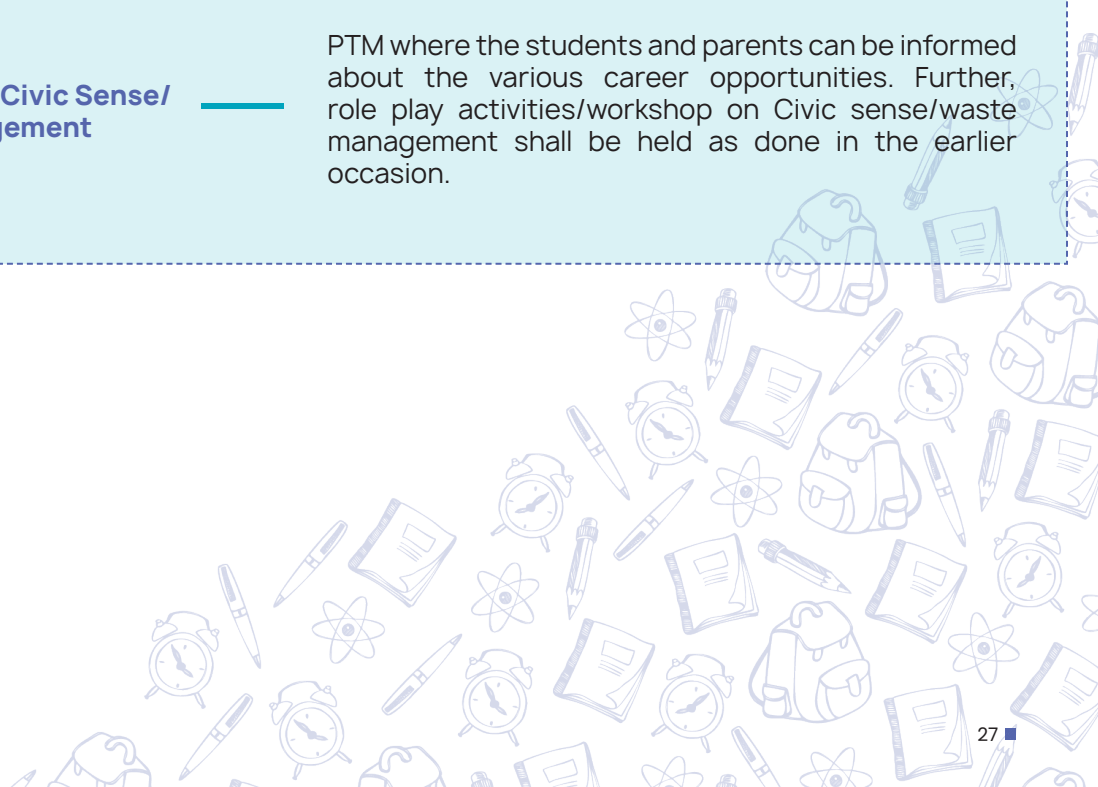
Civic Sense/
gement

PTM where the students and parents can be informed about the various career opportunities. Further, role play activities/workshop on Civic sense/waste management shall be held as done in the earlier occasion.

27